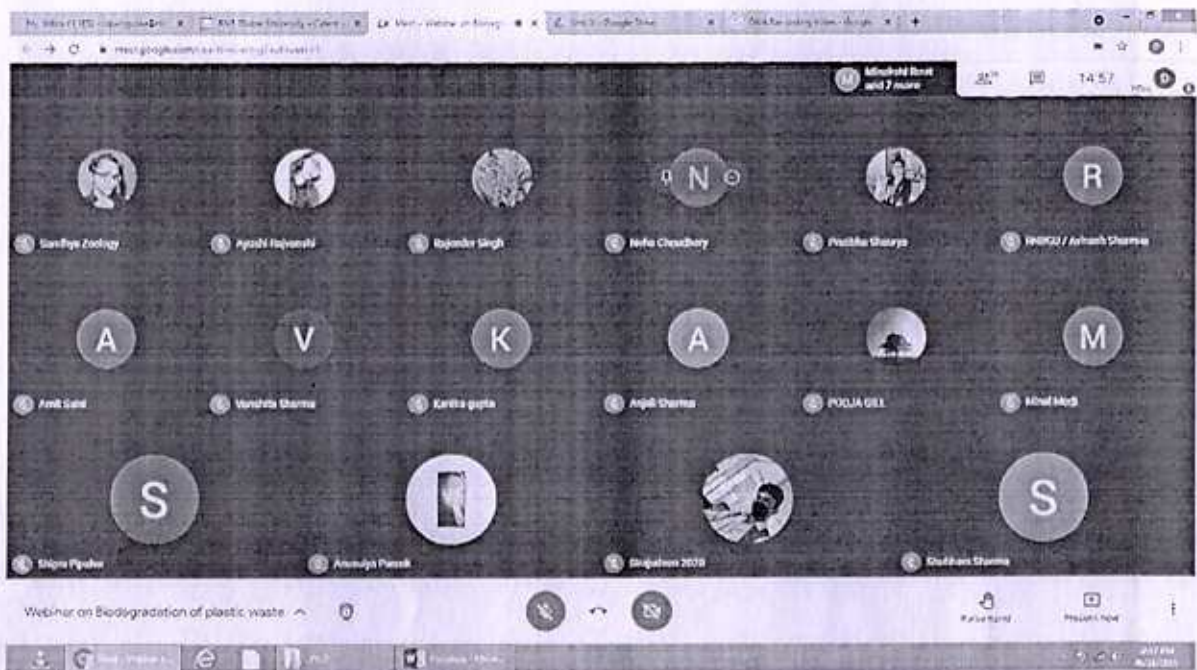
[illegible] | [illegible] | Meet - Webinar on Biodeg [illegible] | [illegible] - Google Drive | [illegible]

meet.google.com/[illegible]

Minakshi Rout and 7 more

14:57

N

R

Sandhya Zoology

Ayushi Rajvanshi

Rajender Singh

Neha Choudhary

Pratibha Shaurya

NHSGU / Avinash Sharma

A

V

K

A

M

Amit Saini

Vanshita Sharma

Kanika gupta

Anjali Sharma

POOJA GILL

Mittal Modi

S

S

Shipra Pipalwa

Anusuya Pareek

Sinaphore 2020

Shubham Sharma

Webinar on Biodegradation of plastic waste

Raise hand

Present now